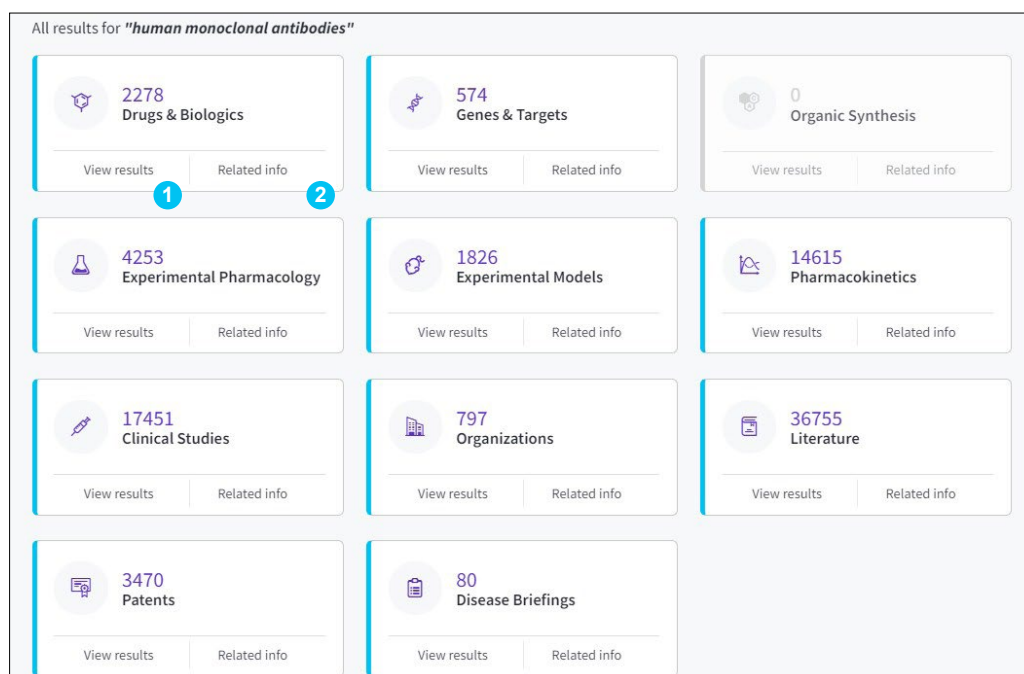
All results for "human monoclonal antibodies"

2278
Drugs & Biologics
View results | Related info
1 2

574
Genes & Targets
View results | Related info

0
Organic Synthesis
View results | Related info

4253
Experimental Pharmacology
View results | Related info

1826
Experimental Models
View results | Related info

14615
Pharmacokinetics
View results | Related info

17451
Clinical Studies
View results | Related info

797
Organizations
View results | Related info

36755
Literature
View results | Related info

3470
Patents
View results | Related info

80
Disease Briefings
View results | Related info